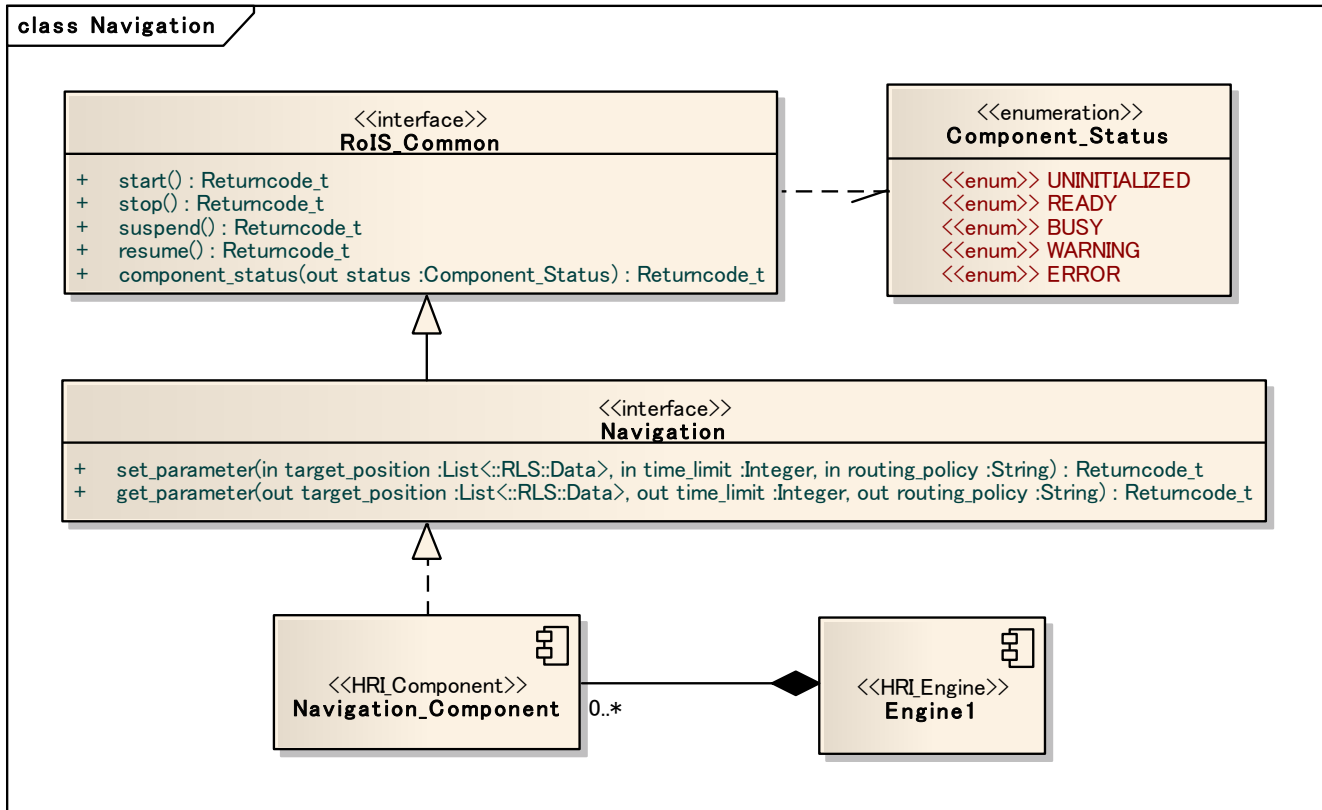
class Navigation

<<interface>>
RoIS_Common

+ start() : Returncode_t
+ stop() : Returncode_t
+ suspend() : Returncode_t
+ resume() : Returncode_t
+ component_status(out status :Component_Status) : Returncode_t

<<enumeration>>
Component_Status

<<enum>> UNINITIALIZED
<<enum>> READY
<<enum>> BUSY
<<enum>> WARNING
<<enum>> ERROR

<<interface>>
Navigation

+ set_parameter(in target_position :List<::RLS::Data>, in time_limit :Integer, in routing_policy :String) : Returncode_t
+ get_parameter(out target_position :List<::RLS::Data>, out time_limit :Integer, out routing_policy :String) : Returncode_t

<<HRI_Component>>
Navigation_Component

0..*

<<HRI_Engine>>
Engine1